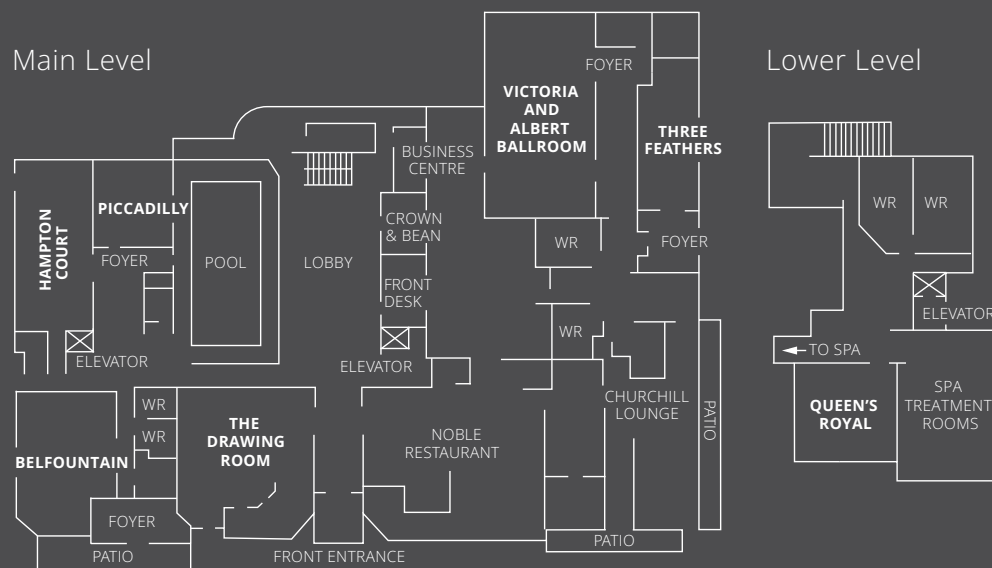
Main Level

FOYER

VICTORIA AND ALBERT BALLROOM

BUSINESS CENTRE

THREE FEATHERS

PICCADILLY

HAMPTON COURT

CROWN & BEAN

WR

FOYER

FOYER

POOL

LOBBY

FRONT DESK

ELEVATOR

ELEVATOR

WR

CHURCHILL LOUNGE

PATIO

WR

WR

THE DRAWING ROOM

NOBLE RESTAURANT

BELFOUNTAIN

FOYER

PATIO

FRONT ENTRANCE

PATIO

Lower Level

WR

WR

ELEVATOR

TO SPA

QUEEN'S ROYAL

SPA TREATMENT ROOMS